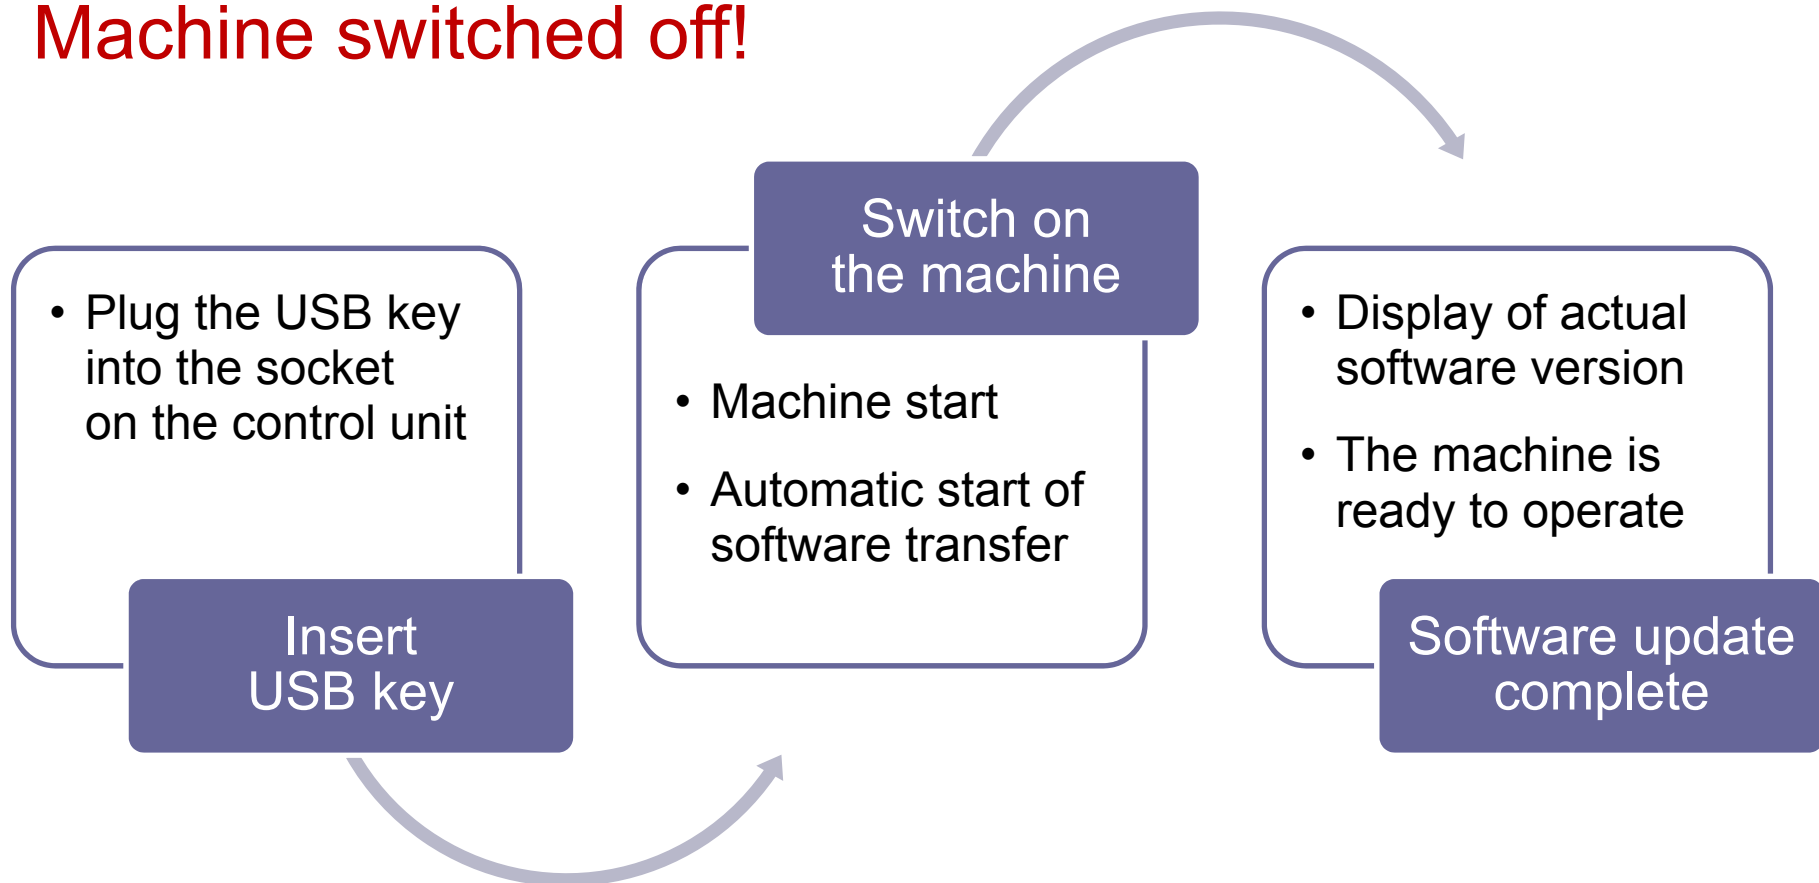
Machine switched off!

• Plug the USB key into the socket on the control unit

Insert USB key

Switch on the machine

• Machine start

• Automatic start of software transfer

• Display of actual software version

• The machine is ready to operate

Software update complete